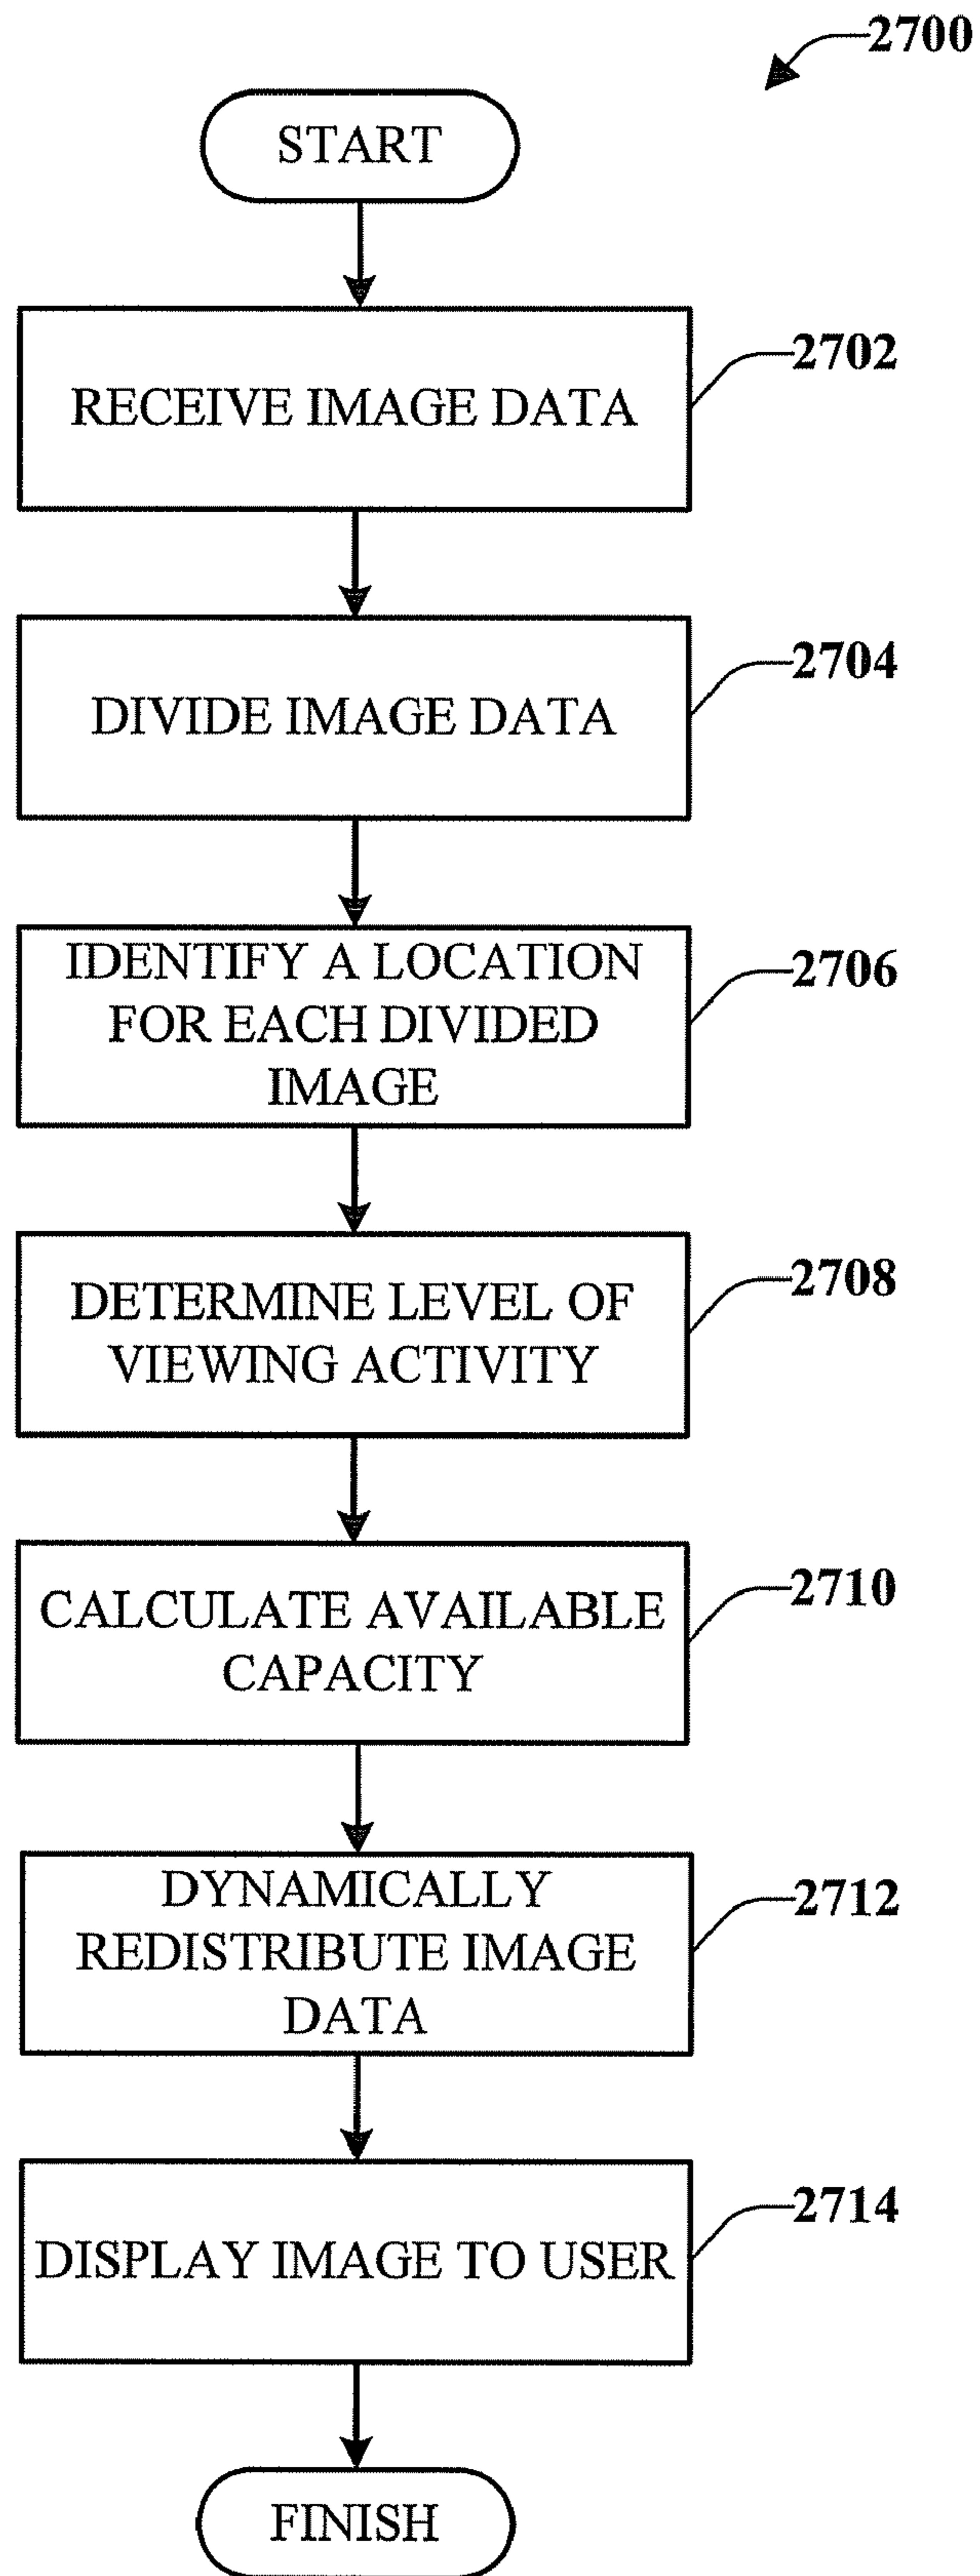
2700

START

2702

RECEIVE IMAGE DATA

2704

DIVIDE IMAGE DATA

2706

IDENTIFY A LOCATION FOR EACH DIVIDED IMAGE

2708

DETERMINE LEVEL OF VIEWING ACTIVITY

2710

CALCULATE AVAILABLE CAPACITY

2712

DYNAMICALLY REDISTRIBUTE IMAGE DATA

2714

DISPLAY IMAGE TO USER

FINISH